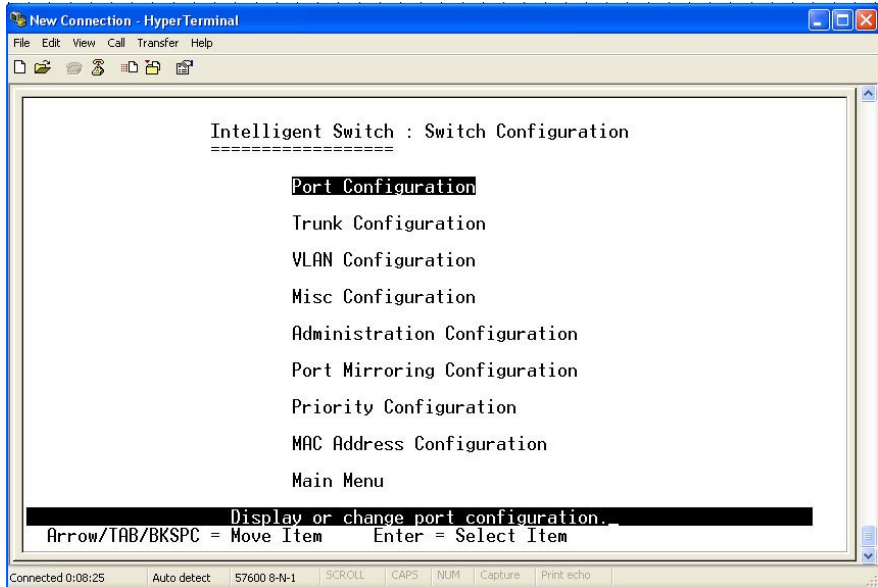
New Connection - HyperTerminal

File Edit View Call Transfer Help

Intelligent Switch : Switch Configuration
==================

Port Configuration

Trunk Configuration

VLAN Configuration

Misc Configuration

Administration Configuration

Port Mirroring Configuration

Priority Configuration

MAC Address Configuration

Main Menu

Display or change port configuration._
Arrow/TAB/BKSPC = Move Item     Enter = Select Item

Connected 0:08:25 | Auto detect | 57600 8-N-1 | SCROLL | CAPS | NUM | Capture | Print echo